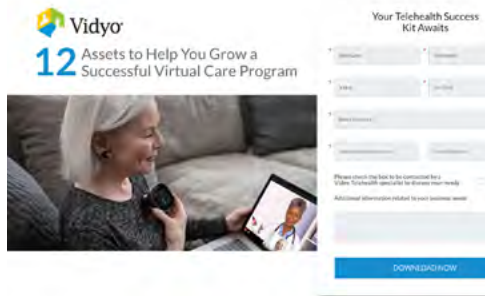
Vidyo

12 Assets to Help You Grow a Successful Virtual Care Program

Your Telehealth Success Kit Awaits

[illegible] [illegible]

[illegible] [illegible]

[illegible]

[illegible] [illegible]

Please check the box to be contacted by a Vidyo Telehealth specialist to discuss your needs

Additional information related to your business needs

DOWNLOAD NOW